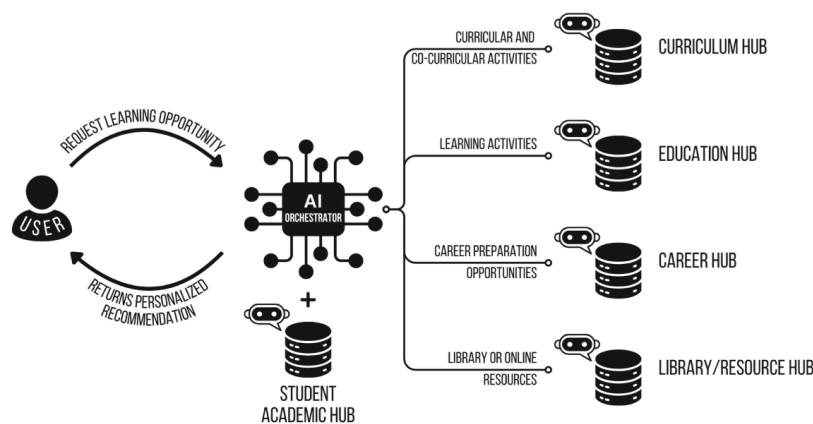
USER

REQUEST LEARNING OPPORTUNITY

RETURNS PERSONALIZED RECOMMENDATION

AI ORCHESTRATOR

+

STUDENT ACADEMIC HUB

CURRICULAR AND CO-CURRICULAR ACTIVITIES

CURRICULUM HUB

LEARNING ACTIVITIES

EDUCATION HUB

CAREER PREPARATION OPPORTUNITIES

CAREER HUB

LIBRARY OR ONLINE RESOURCES

LIBRARY/RESOURCE HUB